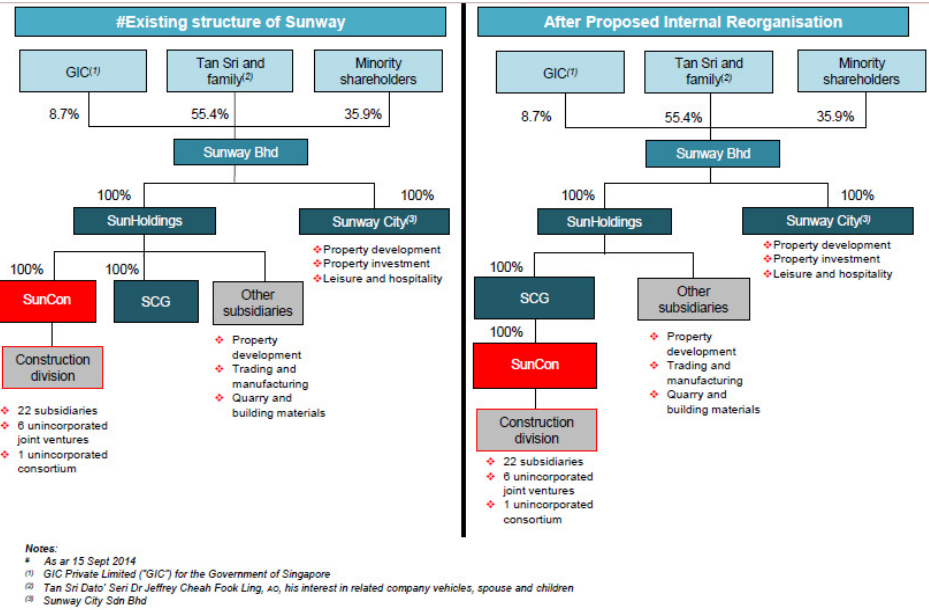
#Existing structure of Sunway

GIC$^{(1)}$

Tan Sri and family$^{(2)}$

Minority shareholders

8.7%

55.4%

35.9%

Sunway Bhd

100%

100%

SunHoldings

Sunway City$^{(3)}$

- Property development
- Property investment
- Leisure and hospitality

100%

100%

SunCon

SCG

Other subsidiaries

Construction division

- Property development
- Trading and manufacturing
- Quarry and building materials

- 22 subsidiaries
- 6 unincorporated joint ventures
- 1 unincorporated consortium

After Proposed Internal Reorganisation

GIC$^{(1)}$

Tan Sri and family$^{(2)}$

Minority shareholders

8.7%

55.4%

35.9%

Sunway Bhd

100%

100%

SunHoldings

Sunway City$^{(3)}$

- Property development
- Property investment
- Leisure and hospitality

100%

SCG

Other subsidiaries

- Property development
- Trading and manufacturing
- Quarry and building materials

100%

SunCon

Construction division

- 22 subsidiaries
- 6 unincorporated joint ventures
- 1 unincorporated consortium

Notes:
# As ar 15 Sept 2014
(1) GIC Private Limited ("GIC") for the Government of Singapore
(2) Tan Sri Dato' Seri Dr Jeffrey Cheah Fook Ling, AO, his interest in related company vehicles, spouse and children
(3) Sunway City Sdn Bhd